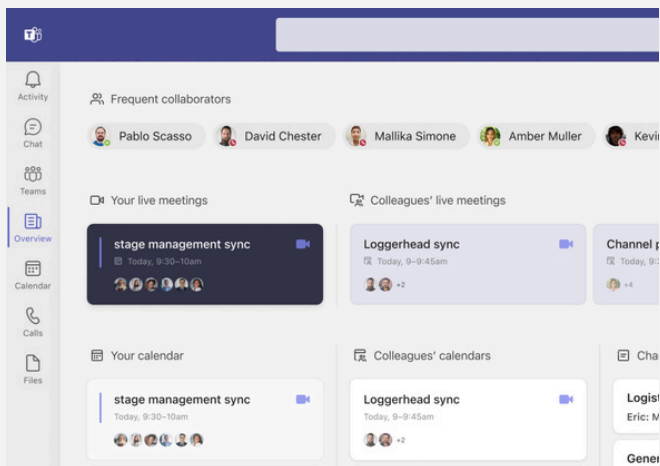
Activity

Chat

Teams

Overview

Calendar

Calls

Files

Frequent collaborators

Pablo Scasso

David Chester

Mallika Simone

Amber Muller

Kevi

Your live meetings

stage management sync

Today, 9:30–10am

Colleagues' live meetings

Loggerhead sync

Today, 9–9:45am

+2

Channel p

Today,

+4

Your calendar

stage management sync

Today, 9:30–10am

Colleagues' calendars

Loggerhead sync

Today, 9–9:45am

+2

Cha

Logist

Eric: M

Gener